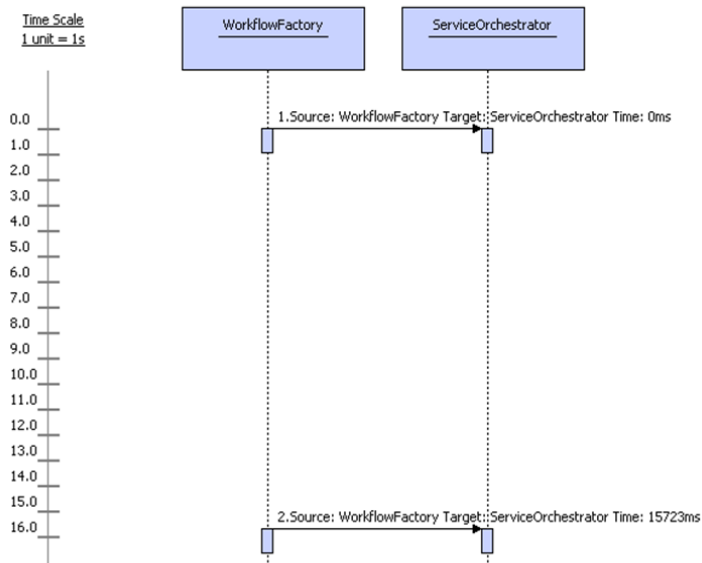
Time Scale
1 unit = 1s

WorkflowFactory

ServiceOrchestrator

0.0
1.0
2.0
3.0
4.0
5.0
6.0
7.0
8.0
9.0
10.0
11.0
12.0
13.0
14.0
15.0
16.0

1.Source: WorkflowFactory Target: ServiceOrchestrator Time: 0ms

2.Source: WorkflowFactory Target: ServiceOrchestrator Time: 15723ms